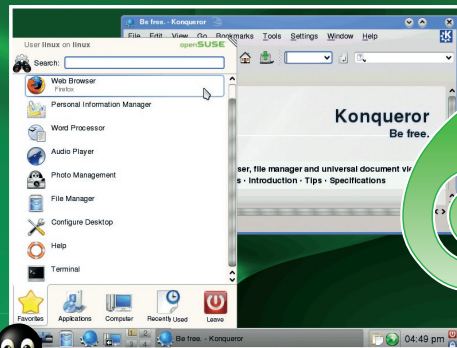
Be free. - Konqueror

File Edit View Go Bookmarks Tools Settings Window Help

User linux on linux

openSUSE

Search:

Web Browser
Firefox

Personal Information Manager

Word Processor

Audio Player

Photo Management

File Manager

Configure Desktop

Help

Terminal

Favorites

Applications

Computer

Recently Used

Leave

Konqueror

Be free.

ser, file manager and universal document vi

s · Introduction · Tips · Specifications

Be free. - Konqueror

04:49 pm